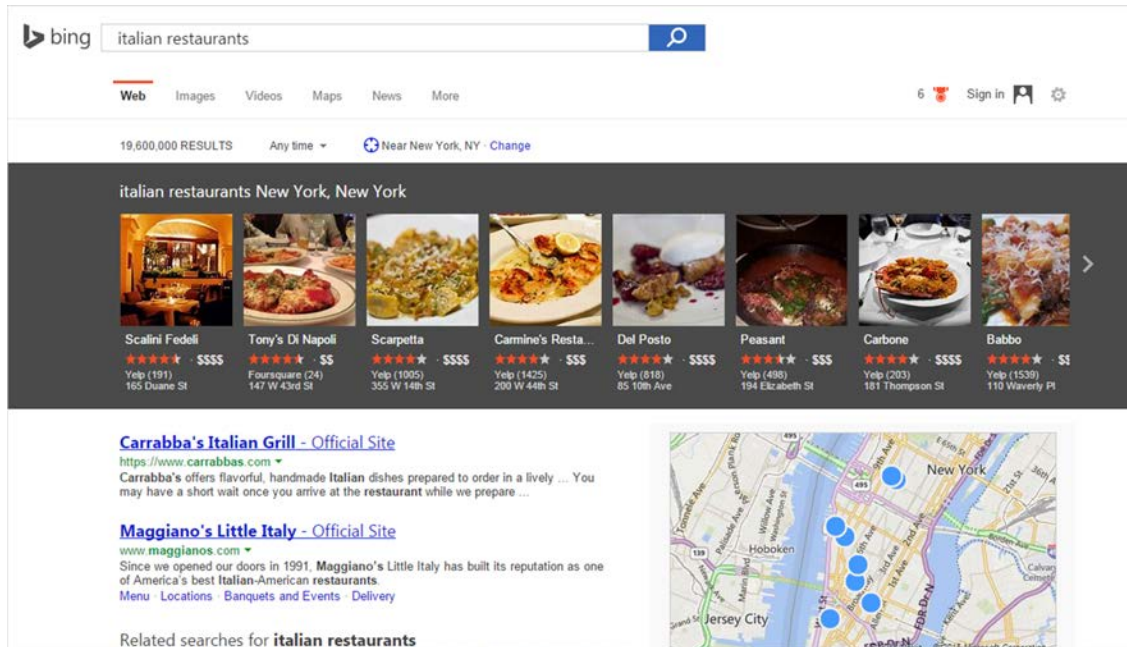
bing italian restaurants

Web Images Videos Maps News More

6 Sign in

19,600,000 RESULTS Any time Near New York, NY · Change

italian restaurants New York, New York

Scalini Fedeli · $$$$ Yelp (191) 165 Duane St

Tony's Di Napoli · $$ Foursquare (24) 147 W 43rd St

Scarpetta · $$$$ Yelp (1005) 355 W 14th St

Carmine's Resta... · $$$ Yelp (1425) 200 W 44th St

Del Posto · $$$$ Yelp (818) 85 10th Ave

Peasant · $$$ Yelp (498) 194 Elizabeth St

Carbone · $$$$ Yelp (203) 181 Thompson St

Babbo · $$ Yelp (1539) 110 Waverly Pl

Carrabba's Italian Grill - Official Site
https://www.carrabbas.com
Carrabba's offers flavorful, handmade Italian dishes prepared to order in a lively ... You may have a short wait once you arrive at the restaurant while we prepare ...

Maggiano's Little Italy - Official Site
www.maggianos.com
Since we opened our doors in 1991, Maggiano's Little Italy has built its reputation as one of America's best Italian-American restaurants.
Menu · Locations · Banquets and Events · Delivery

Related searches for italian restaurants

New York Hoboken Jersey City 495 139